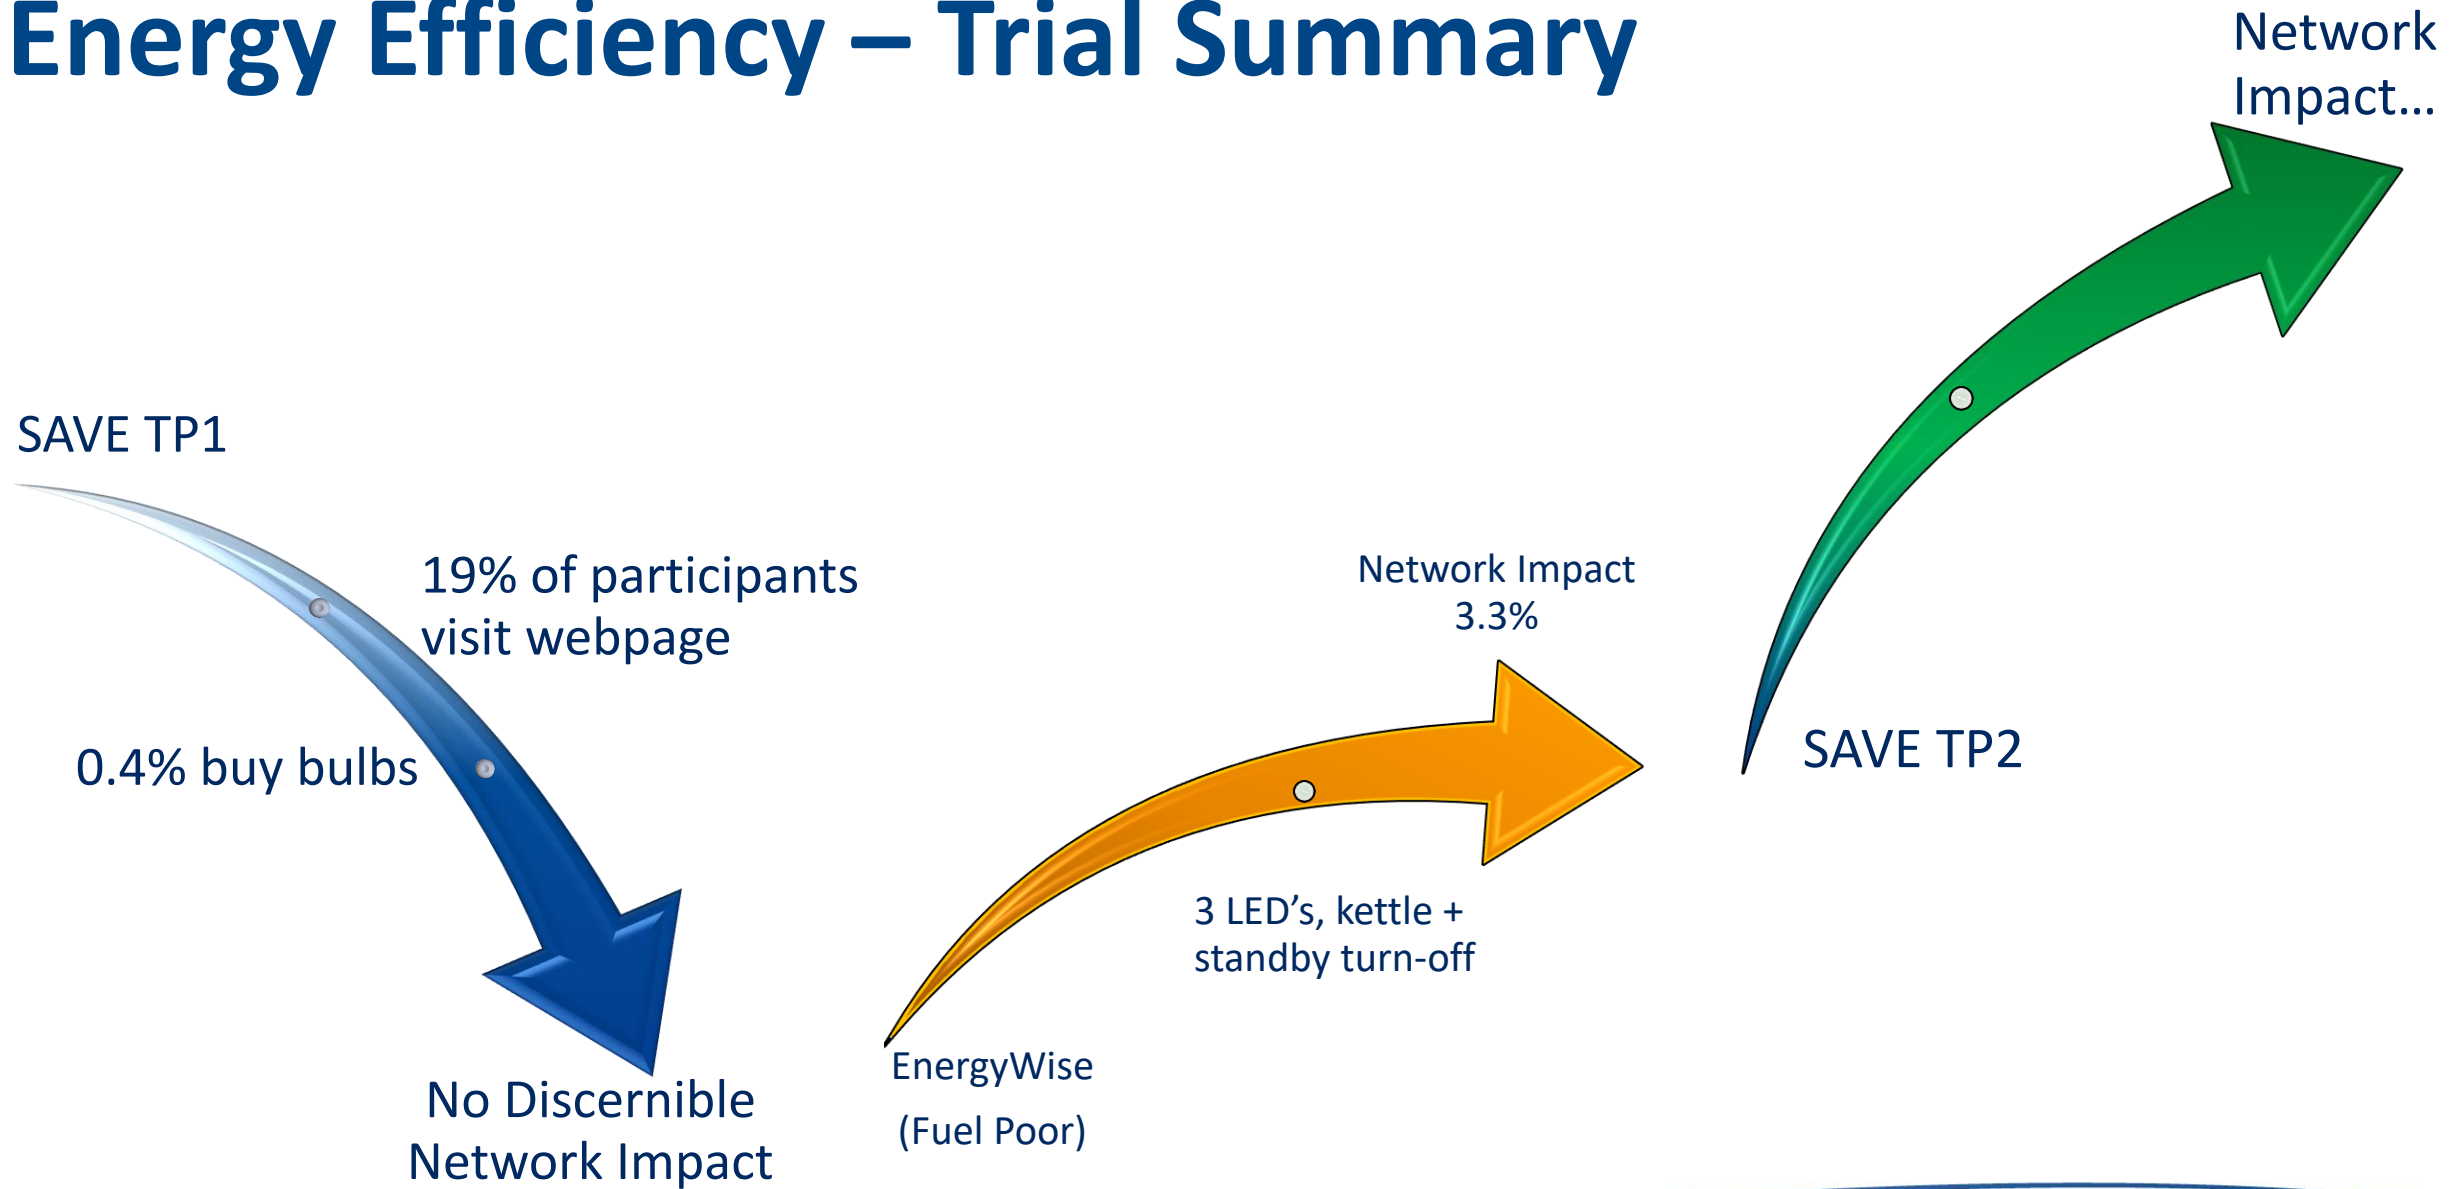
Energy Efficiency – Trial Summary

Network Impact…

SAVE TP1

19% of participants visit webpage

0.4% buy bulbs

No Discernible Network Impact

Network Impact 3.3%

3 LED's, kettle + standby turn-off

EnergyWise

(Fuel Poor)

SAVE TP2